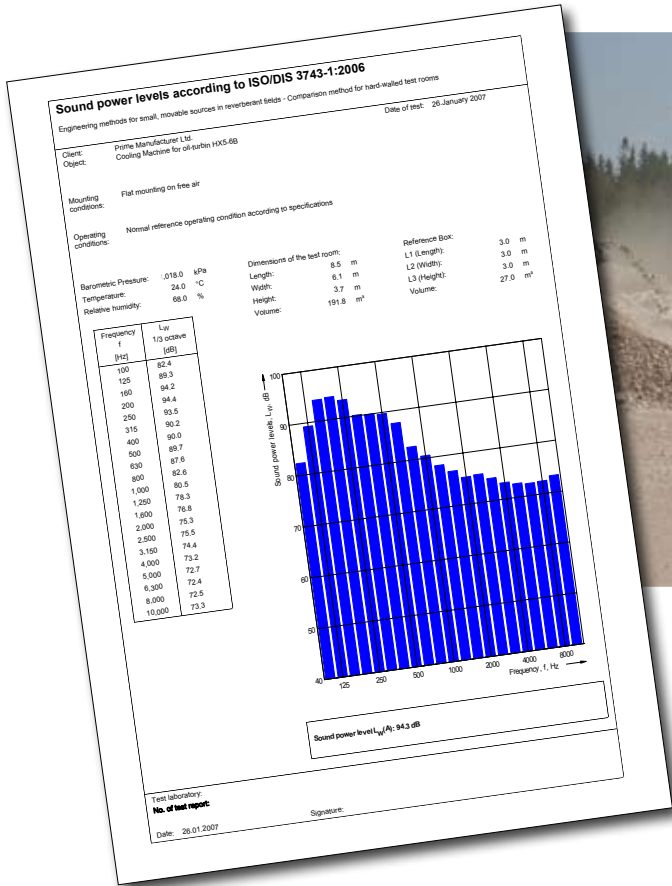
Sound power levels according to ISO/DIS 3743-1:2006

Engineering methods for small, movable sources in reverberant fields - Comparison method for hard-walled test rooms

Date of test: 26 January 2007

Client: Prime Manufacturer Ltd.
Object: Cooling Machine for oil-turbin HX5-6B

Mounting conditions: Flat mounting on free air

Operating conditions: Normal reference operating condition according to specifications

Barometric Pressure: 1,018.0 kPa
Temperature: 24.0 °C
Relative humidity: 68.0 %

Dimensions of the test room:
Length: 8.5 m
Width: 6.1 m
Height: 3.7 m
Volume: 191.8 m³

Reference Box:
L1 (Length): 3.0 m
L2 (Width): 3.0 m
L3 (Height): 3.0 m
Volume: 27.0 m³

| Frequency f [Hz] | $L_W$ 1/3 octave [dB] |
|---|---|
| 100 | 82.4 |
| 125 | 89.3 |
| 160 | 94.2 |
| 200 | 94.4 |
| 250 | 93.5 |
| 315 | 90.2 |
| 400 | 90.0 |
| 500 | 89.7 |
| 630 | 87.6 |
| 800 | 82.6 |
| 1,000 | 80.5 |
| 1,250 | 78.3 |
| 1,600 | 76.8 |
| 2,000 | 75.3 |
| 2,500 | 75.5 |
| 3,150 | 74.4 |
| 4,000 | 73.2 |
| 5,000 | 72.7 |
| 6,300 | 72.4 |
| 8,000 | 72.5 |
| 10,000 | 73.3 |

Sound power levels, $L_W$, dB
100
90
80
70
60
50
40
125 250 500 1000 2000 4000 8000
Frequency, f, Hz

Sound power level $L_W$(A): 94.3 dB

Test laboratory:
No. of test report:

Date: 26.01.2007

Signature: